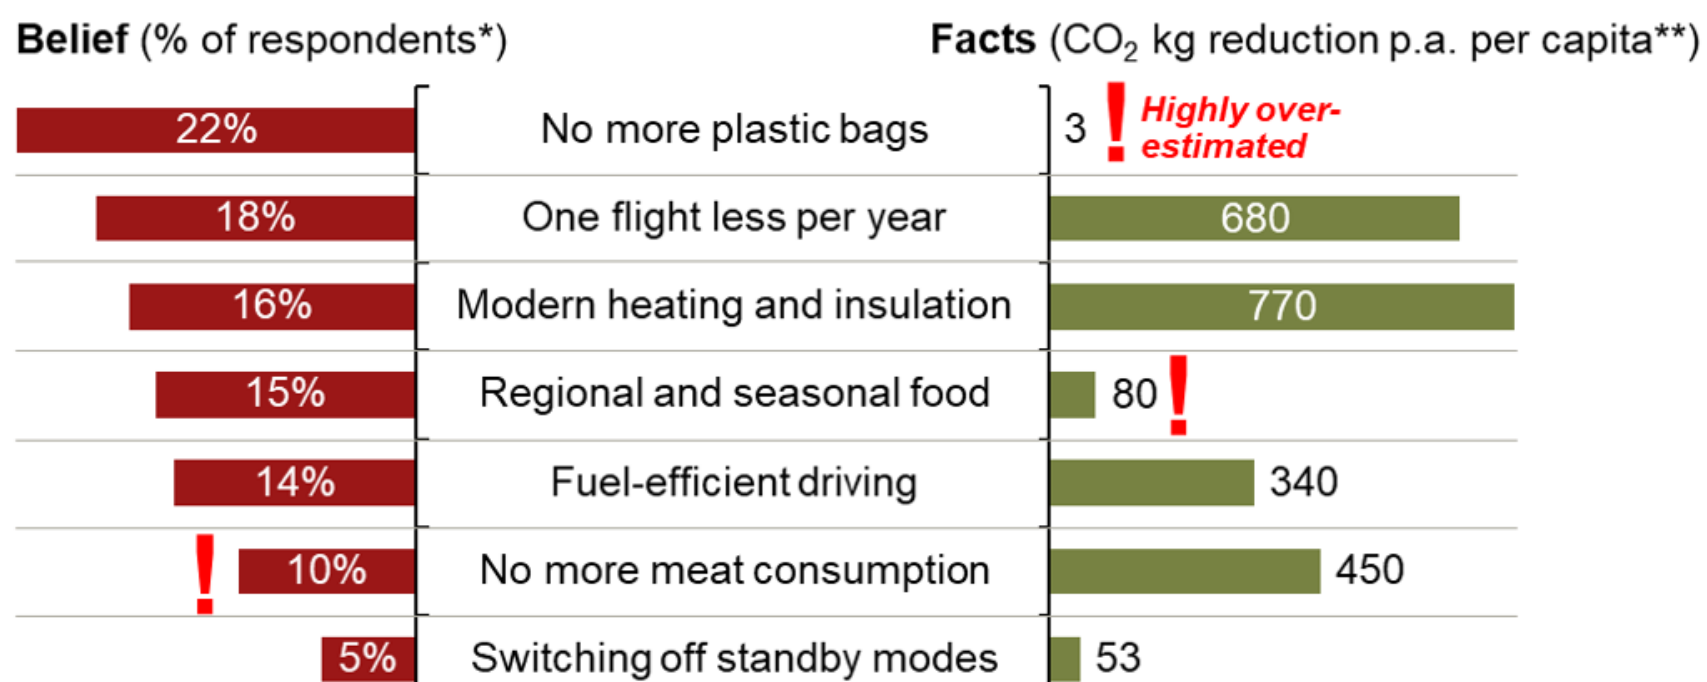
**Belief** (% of respondents*)

**Facts** ($CO_2$ kg reduction p.a. per capita**)

| Belief | | Facts |
|---|---|---|
| 22% | No more plastic bags | 3 ! *Highly overestimated* |
| 18% | One flight less per year | 680 |
| 16% | Modern heating and insulation | 770 |
| 15% | Regional and seasonal food | 80 ! |
| 14% | Fuel-efficient driving | 340 |
| ! 10% | No more meat consumption | 450 |
| 5% | Switching off standby modes | 53 |